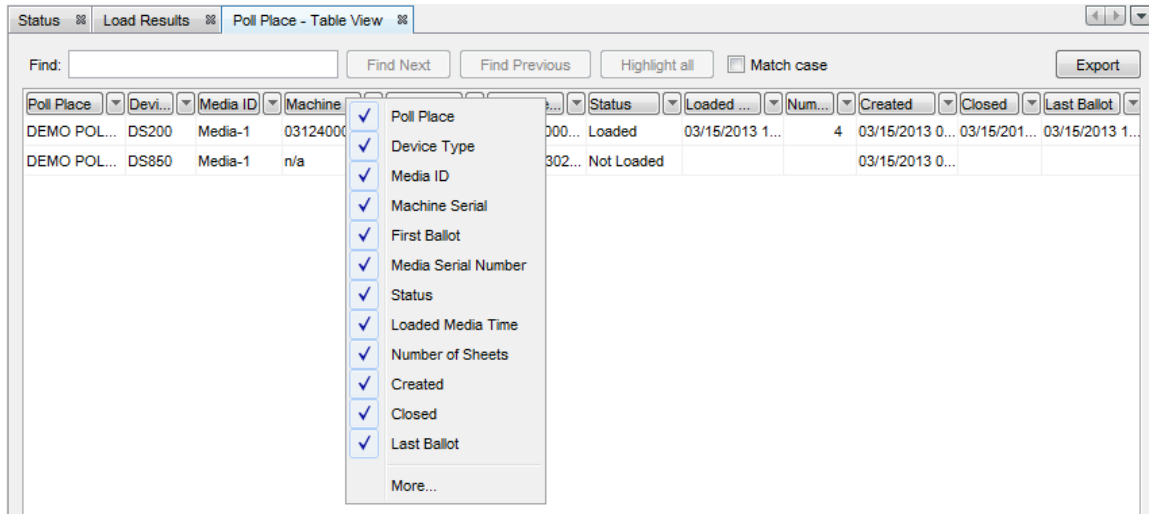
Status | Load Results | Poll Place - Table View

Find: [Find Next] [Find Previous] [Highlight all] Match case [Export]

| Poll Place | Devi... | Media ID | Machine | | | Status | Loaded ... | Num... | Created | Closed | Last Ballot |
|---|---|---|---|---|---|---|---|---|---|---|---|
| DEMO POL... | DS200 | Media-1 | 03124000 | | 000... | Loaded | 03/15/2013 1... | 4 | 03/15/2013 0... | 03/15/201... | 03/15/2013 1... |
| DEMO POL... | DS850 | Media-1 | n/a | | 302... | Not Loaded | | | 03/15/2013 0... | | |

✓ Poll Place
✓ Device Type
✓ Media ID
✓ Machine Serial
✓ First Ballot
✓ Media Serial Number
✓ Status
✓ Loaded Media Time
✓ Number of Sheets
✓ Created
✓ Closed
✓ Last Ballot
More...